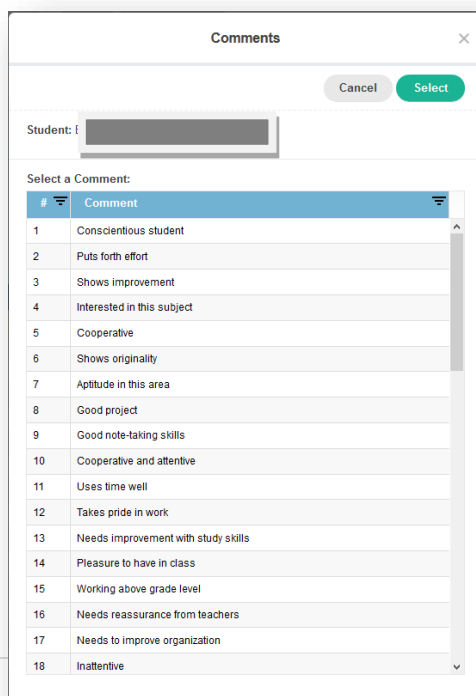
Comments

×

Cancel Select

Student: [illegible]

Select a Comment:

| # | Comment |
|---|---|
| 1 | Conscientious student |
| 2 | Puts forth effort |
| 3 | Shows improvement |
| 4 | Interested in this subject |
| 5 | Cooperative |
| 6 | Shows originality |
| 7 | Aptitude in this area |
| 8 | Good project |
| 9 | Good note-taking skills |
| 10 | Cooperative and attentive |
| 11 | Uses time well |
| 12 | Takes pride in work |
| 13 | Needs improvement with study skills |
| 14 | Pleasure to have in class |
| 15 | Working above grade level |
| 16 | Needs reassurance from teachers |
| 17 | Needs to improve organization |
| 18 | Inattentive |